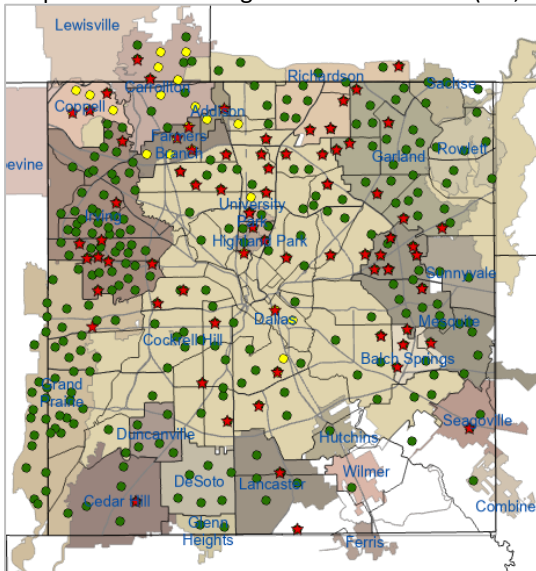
Lewisville
Carrollton
Richardson
Sachse
Coppell
Addison
Farmers Branch
Garland
Rowlett
evine
University Park
Irving
Highland Park
Sunnyvale
Dallas
Mesquite
Cockrell Hill
Balch Springs
Grand Prairie
Seagoville
Duncanville
Hutchins
Wilmer
DeSoto
Lancaster
Cedar Hill
Combine
Glenn Heights
Ferris